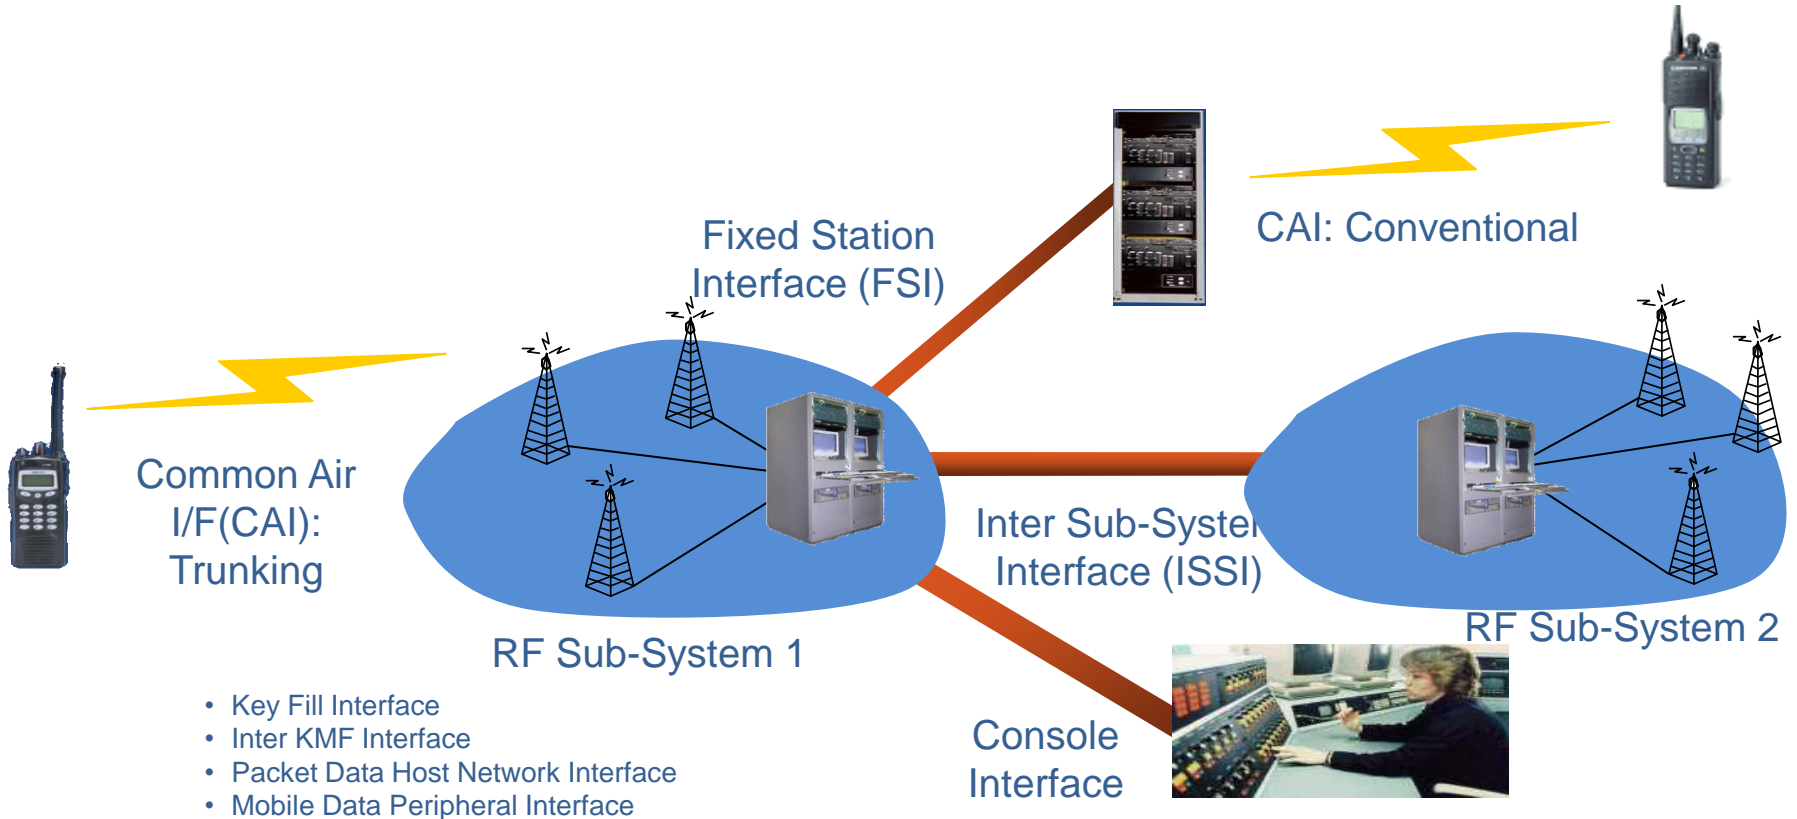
Fixed Station Interface (FSI)

CAI: Conventional

Common Air I/F(CAI): Trunking

Inter Sub-Syste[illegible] Interface (ISSI)

RF Sub-System 1

RF Sub-System 2

Console Interface

- Key Fill Interface
- Inter KMF Interface
- Packet Data Host Network Interface
- Mobile Data Peripheral Interface